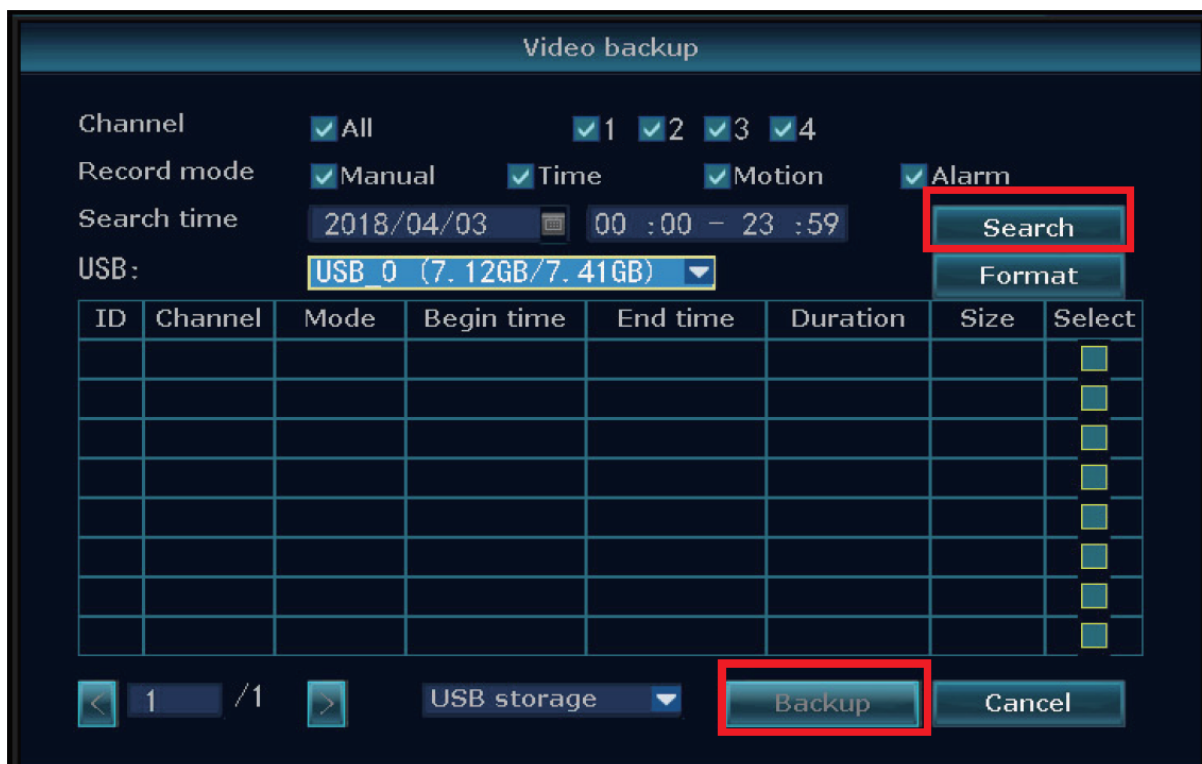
Video backup

Channel All 1 2 3 4

Record mode Manual Time Motion Alarm

Search time 2018/04/03 00 :00 - 23 :59 Search

USB: USB_0 (7.12GB/7.41GB) Format

| ID | Channel | Mode | Begin time | End time | Duration | Size | Select |
|---|---|---|---|---|---|---|---|
| | | | | | | | |
| | | | | | | | |
| | | | | | | | |
| | | | | | | | |
| | | | | | | | |
| | | | | | | | |
| | | | | | | | |
| | | | | | | | |

< 1 /1 > USB storage Backup Cancel